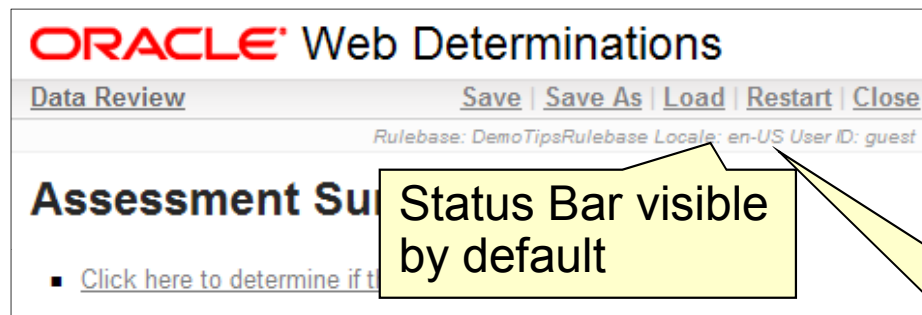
ORACLE® Web Determinations

Data Review

Save | Save As | Load | Restart | Close

Rulebase: DemoTipsRulebase Locale: en-US User ID: guest

Assessment Su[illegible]

Status Bar visible by default

Click here to determine if th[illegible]